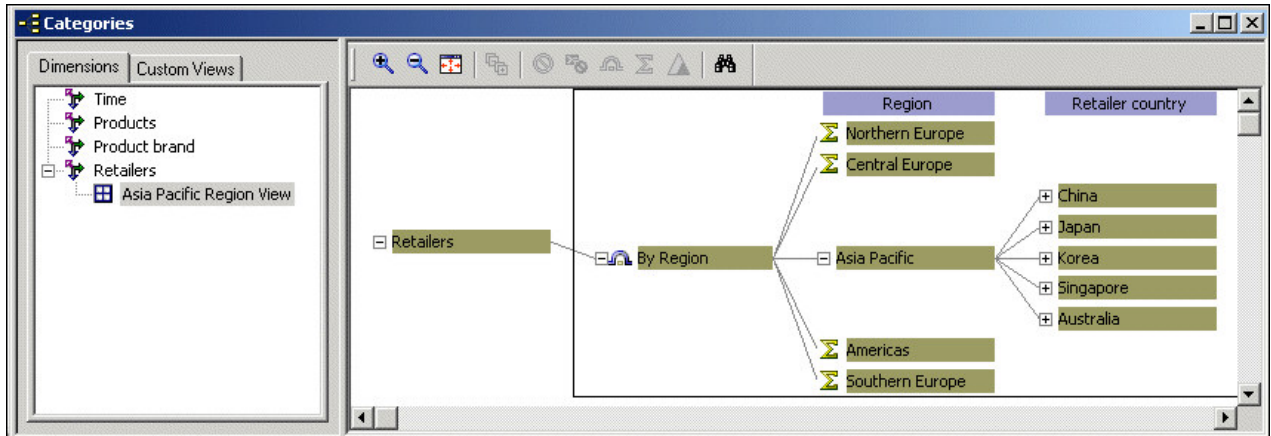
Categories

Dimensions
Custom Views

Time
Products
Product brand
Retailers
Asia Pacific Region View

Region
Retailer country

Retailers
By Region
Northern Europe
Central Europe
Asia Pacific
Americas
Southern Europe
China
Japan
Korea
Singapore
Australia